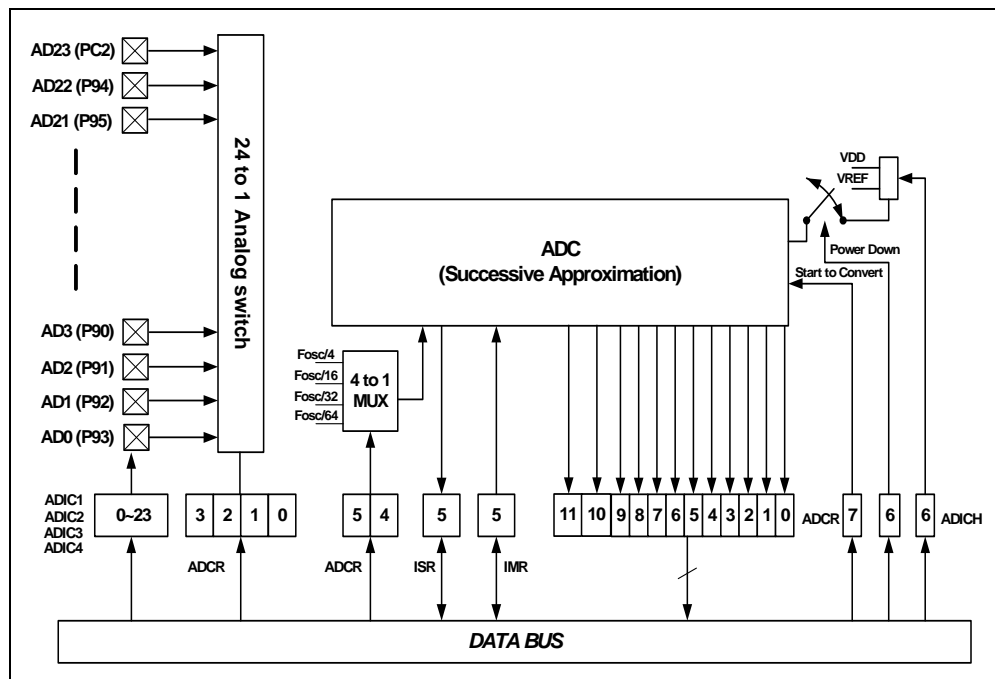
AD23 (PC2)
AD22 (P94)
AD21 (P95)
AD3 (P90)
AD2 (P91)
AD1 (P92)
AD0 (P93)

24 to 1 Analog switch

VDD
VREF

ADC
(Successive Approximation)

Power Down
Start to Convert

Fosc/4
Fosc/16
Fosc/32
Fosc/64
4 to 1
MUX

ADIC1
ADIC2
ADIC3
ADIC4

| 0~23 |

| 3 | 2 | 1 | 0 |

ADCR

| 5 | 4 |

ADCR

| 5 |

ISR

| 5 |

IMR

| 11 | 10 | 9 | 8 | 7 | 6 | 5 | 4 | 3 | 2 | 1 | 0 |

ADCR
| 7 |

| 6 |

| 6 |
ADICH

DATA BUS